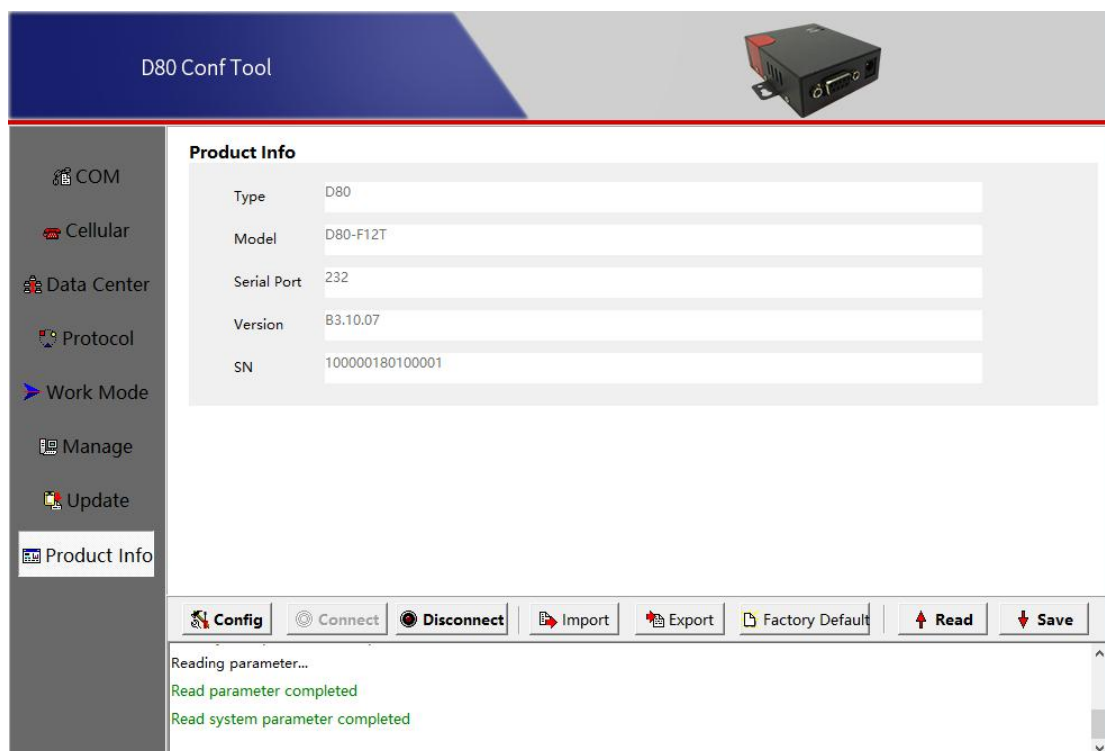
D80 Conf Tool

COM
Cellular
Data Center
Protocol
Work Mode
Manage
Update
Product Info

Product Info

| Type | D80 |
|---|---|
| Model | D80-F12T |
| Serial Port | 232 |
| Version | B3.10.07 |
| SN | 100000180100001 |

Config | Connect | Disconnect | Import | Export | Factory Default | Read | Save

Reading parameter...
Read parameter completed
Read system parameter completed